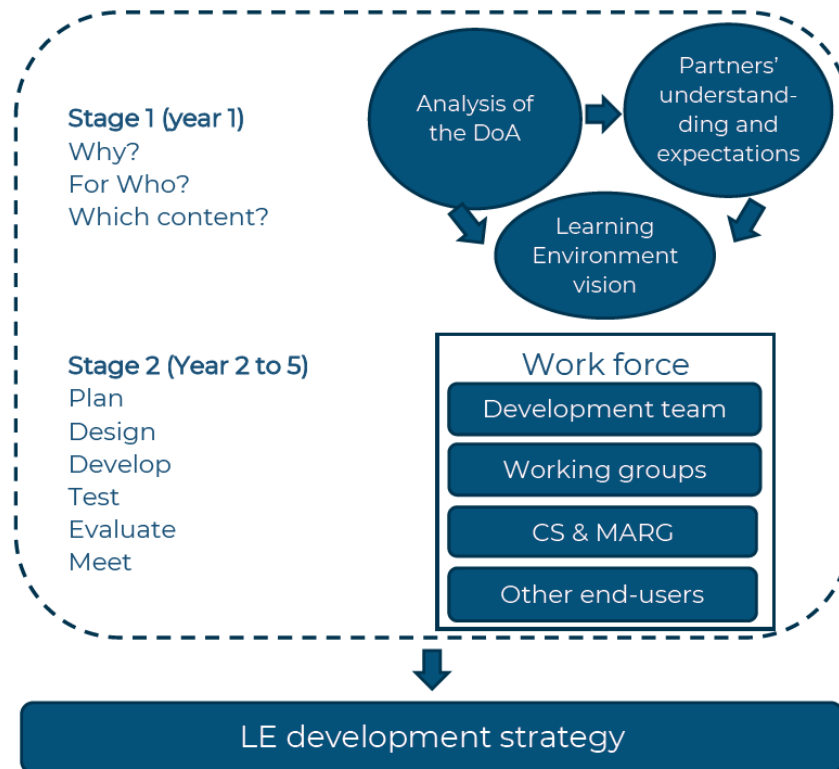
Stage 1 (year 1)
Why?
For Who?
Which content?

Analysis of the DoA

Partners' understanding and expectations

Learning Environment vision

Stage 2 (Year 2 to 5)
Plan
Design
Develop
Test
Evaluate
Meet

Work force
Development team
Working groups
CS & MARG
Other end-users

LE development strategy